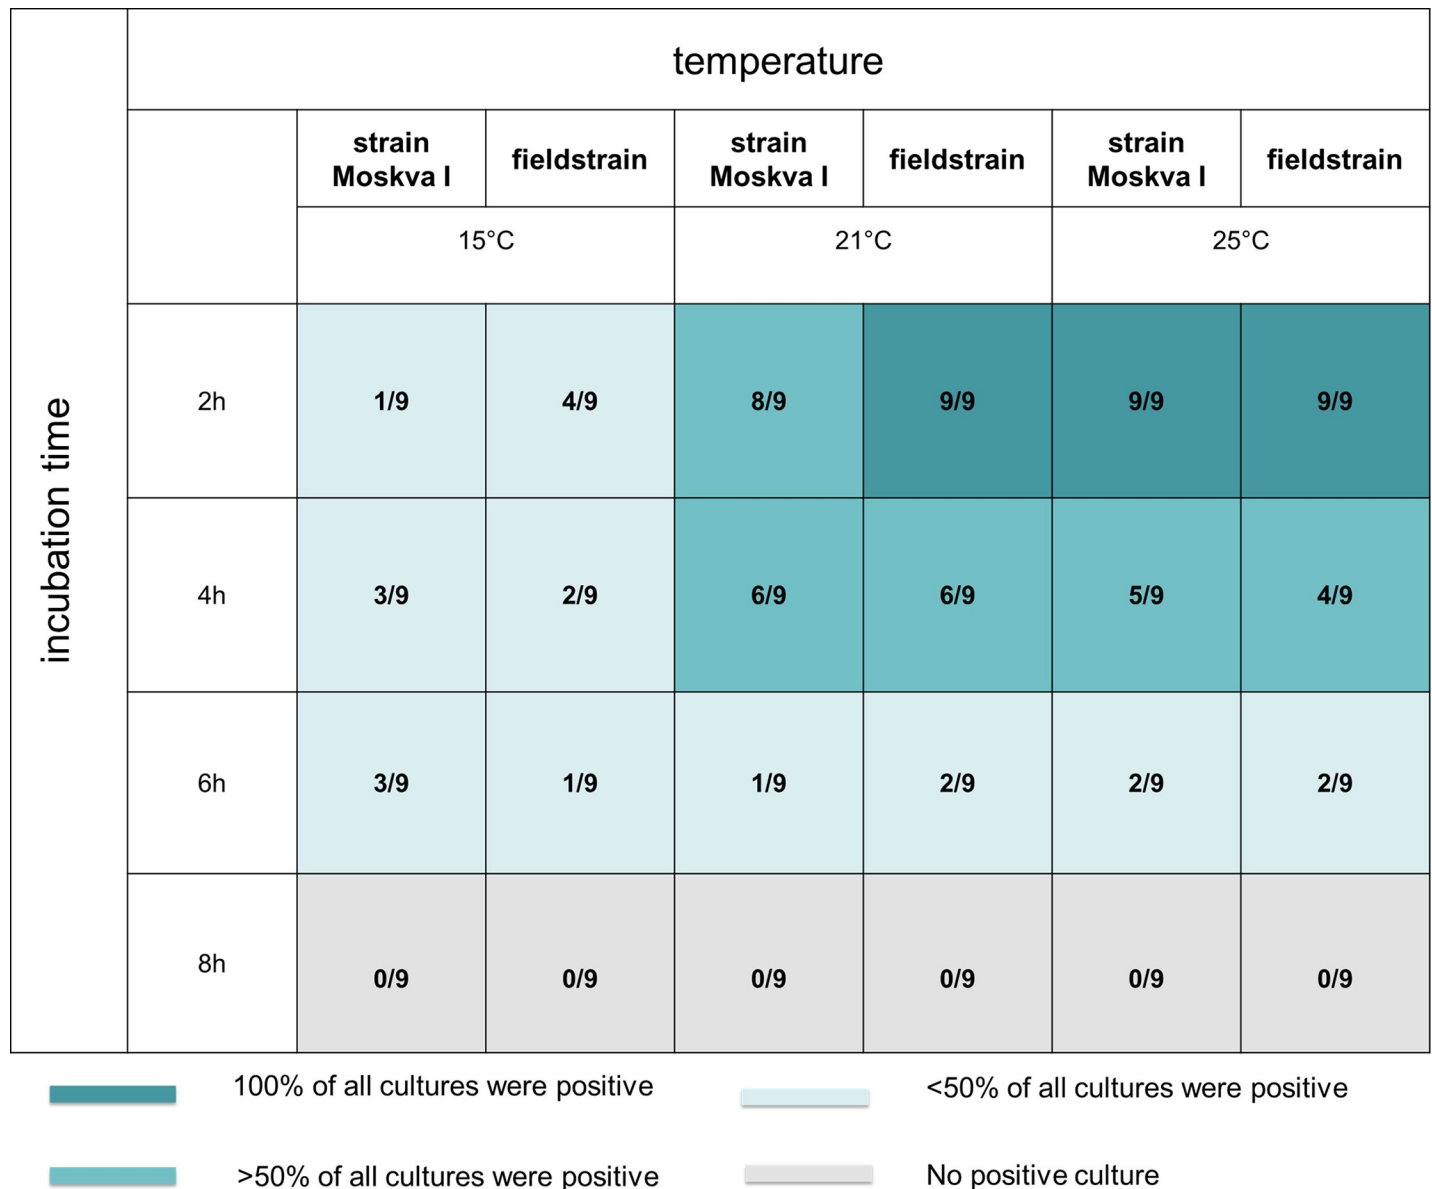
| incubation time | temperature | | | | | |
|---|---|---|---|---|---|---|
| | strain Moskva I | fieldstrain | strain Moskva I | fieldstrain | strain Moskva I | fieldstrain |
| | 15°C | | 21°C | | 25°C | |
| 2h | 1/9 | 4/9 | 8/9 | 9/9 | 9/9 | 9/9 |
| 4h | 3/9 | 2/9 | 6/9 | 6/9 | 5/9 | 4/9 |
| 6h | 3/9 | 1/9 | 1/9 | 2/9 | 2/9 | 2/9 |
| 8h | 0/9 | 0/9 | 0/9 | 0/9 | 0/9 | 0/9 |

100% of all cultures were positive

<50% of all cultures were positive

>50% of all cultures were positive

No positive culture